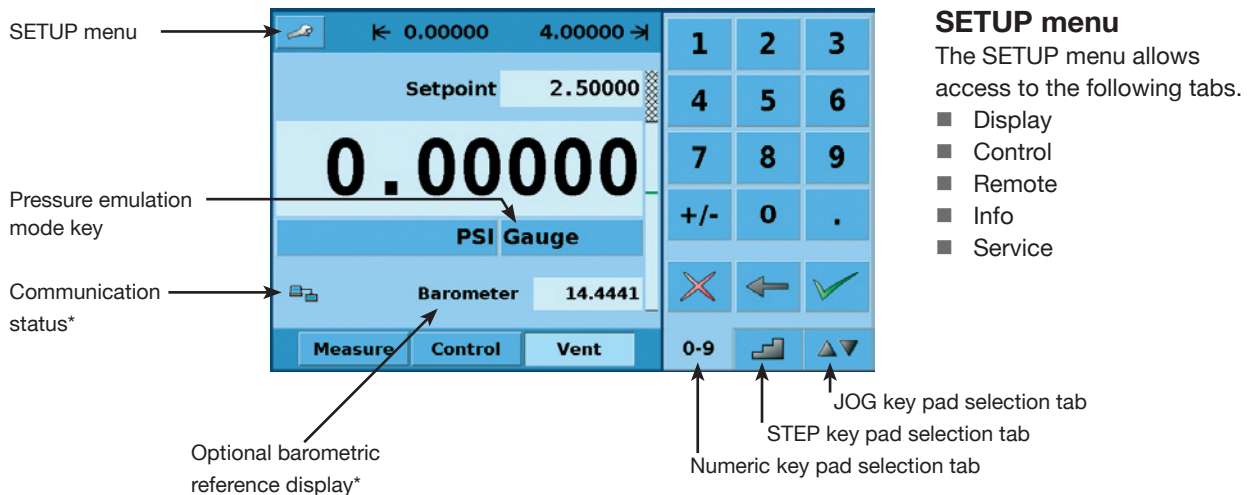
SETUP menu

Pressure emulation mode key

Communication status*

Optional barometric reference display*

$\leftarrow$ 0.00000 4.00000 $\rightarrow$

Setpoint 2.50000

0.00000

PSI Gauge

Barometer 14.4441

Measure Control Vent

1 2 3
4 5 6
7 8 9
+/- 0 .

0-9

JOG key pad selection tab

STEP key pad selection tab

Numeric key pad selection tab

SETUP menu

The SETUP menu allows access to the following tabs.

- Display
- Control
- Remote
- Info
- Service